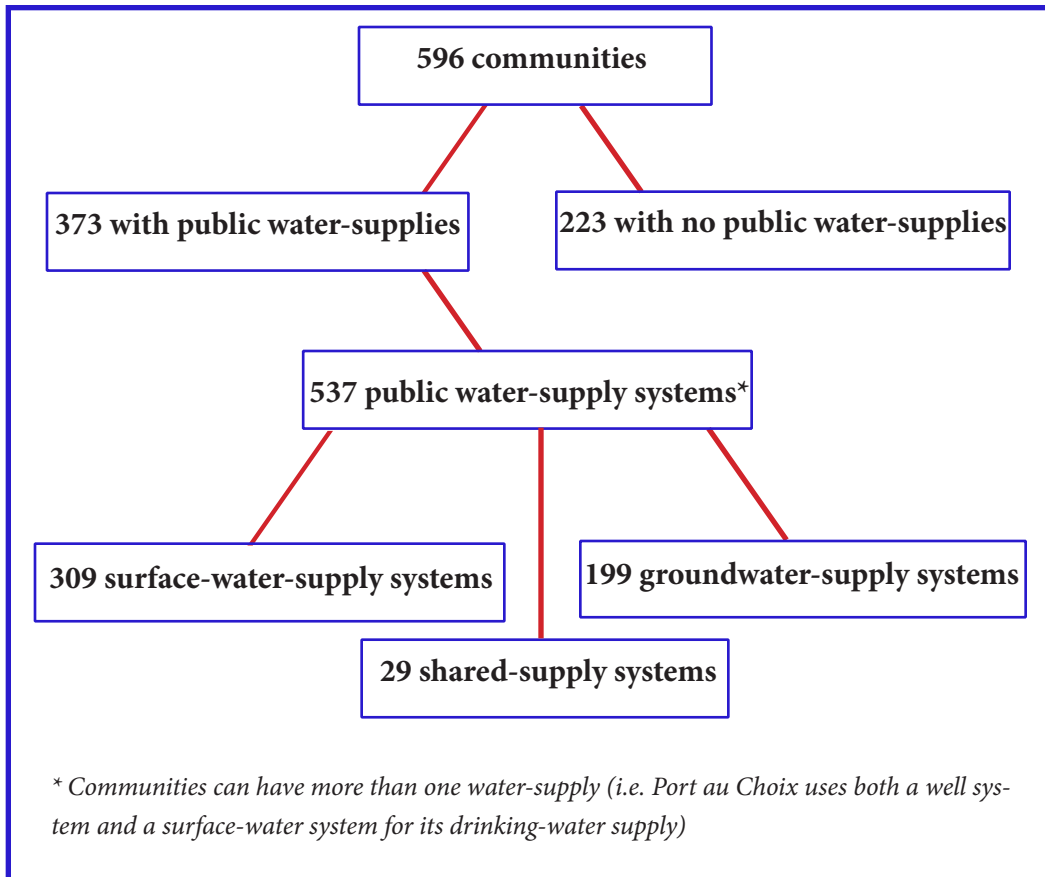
596 communities

373 with public water-supplies

223 with no public water-supplies

537 public water-supply systems*

309 surface-water-supply systems

199 groundwater-supply systems

29 shared-supply systems

* Communities can have more than one water-supply (i.e. Port au Choix uses both a well system and a surface-water system for its drinking-water supply)